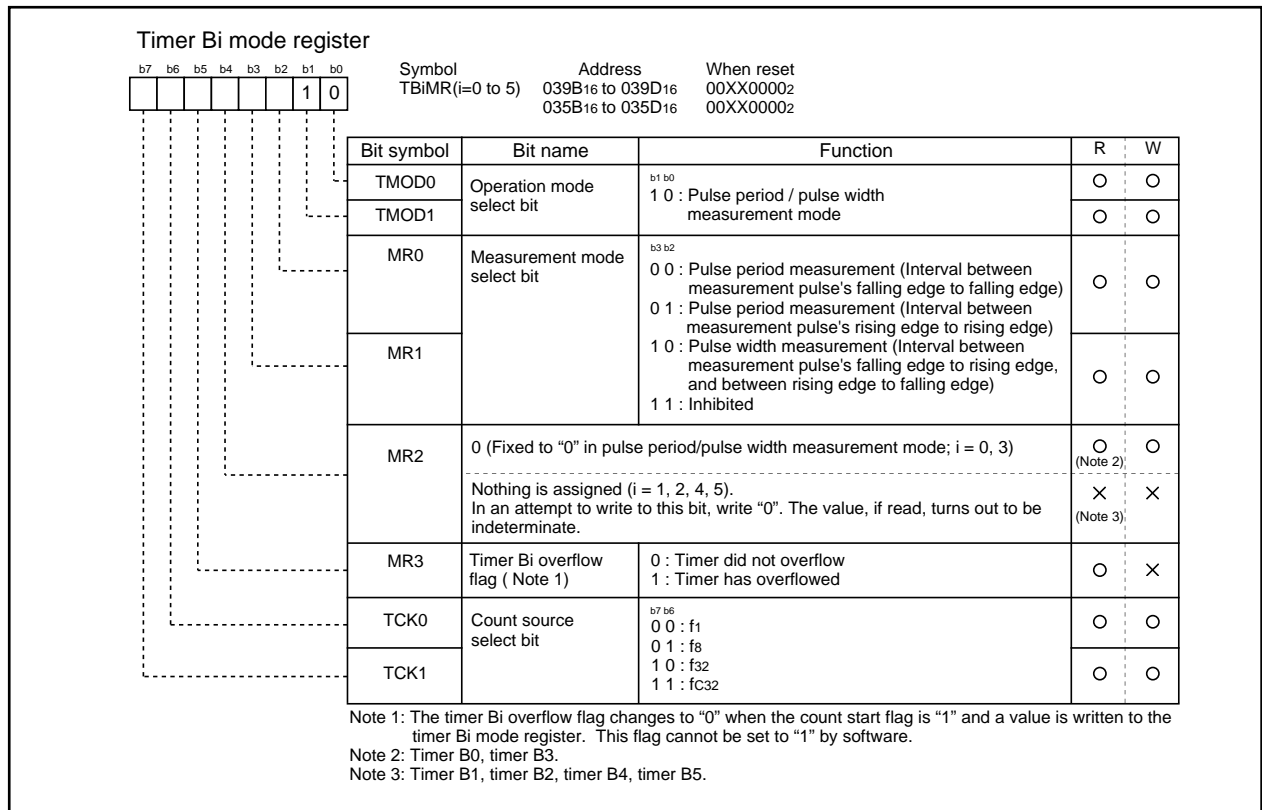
Timer Bi mode register

b7 b6 b5 b4 b3 b2 b1 b0
1 0

Symbol
TBiMR(i=0 to 5)

Address
$039B_{16}$ to $039D_{16}$
$035B_{16}$ to $035D_{16}$

When reset
$00XX0000_2$
$00XX0000_2$

| Bit symbol | Bit name | Function | R | W |
|---|---|---|---|---|
| TMOD0 | Operation mode select bit | b1 b0<br>1 0 : Pulse period / pulse width measurement mode | O | O |
| TMOD1 | | | O | O |
| MR0 | Measurement mode select bit | b3 b2<br>0 0 : Pulse period measurement (Interval between measurement pulse's falling edge to falling edge)<br>0 1 : Pulse period measurement (Interval between measurement pulse's rising edge to rising edge) | O | O |
| MR1 | | 1 0 : Pulse width measurement (Interval between measurement pulse's falling edge to rising edge, and between rising edge to falling edge)<br>1 1 : Inhibited | O | O |
| MR2 | 0 (Fixed to “0” in pulse period/pulse width measurement mode; i = 0, 3) | | O (Note 2) | O |
| | Nothing is assigned (i = 1, 2, 4, 5).<br>In an attempt to write to this bit, write “0”. The value, if read, turns out to be indeterminate. | | × (Note 3) | × |
| MR3 | Timer Bi overflow flag ( Note 1) | 0 : Timer did not overflow<br>1 : Timer has overflowed | O | × |
| TCK0 | Count source select bit | b7 b6<br>0 0 : $f_1$<br>0 1 : $f_8$ | O | O |
| TCK1 | | 1 0 : $f_{32}$<br>1 1 : $f_{C32}$ | O | O |

Note 1: The timer Bi overflow flag changes to “0” when the count start flag is “1” and a value is written to the timer Bi mode register. This flag cannot be set to “1” by software.
Note 2: Timer B0, timer B3.
Note 3: Timer B1, timer B2, timer B4, timer B5.